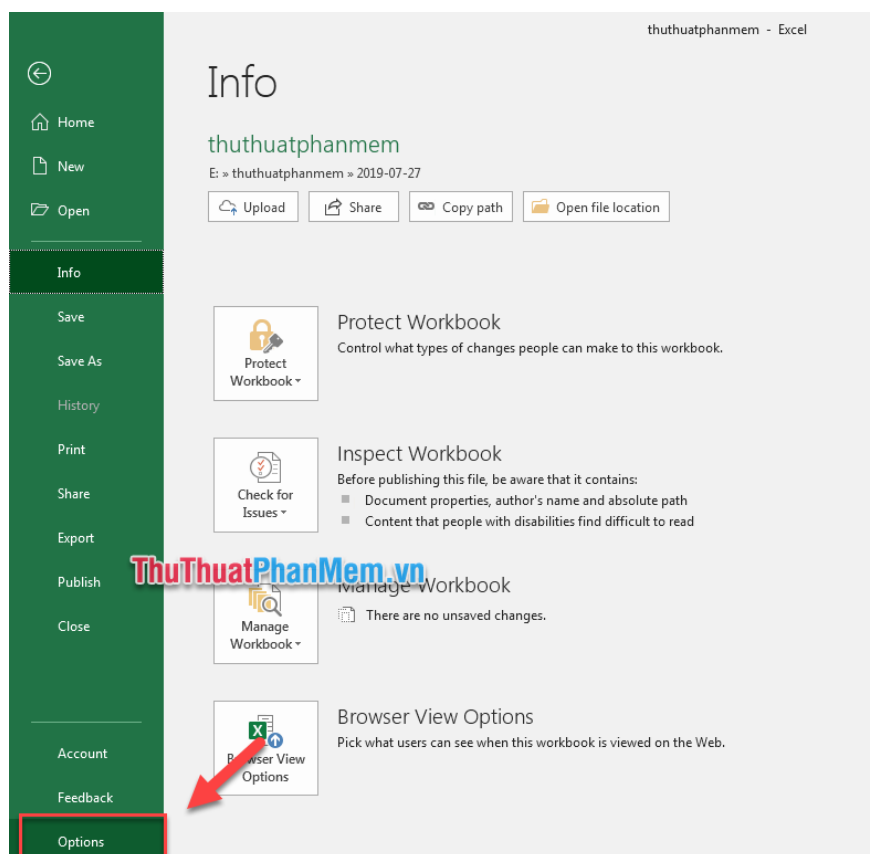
thuthuatphanmem - Excel

Home
New
Open
Info
Save
Save As
History
Print
Share
Export
Publish
Close
Account
Feedback
Options

Info

thuthuatphanmem

E: » thuthuatphanmem » 2019-07-27

Upload
Share
Copy path
Open file location

Protect Workbook

Protect Workbook
Control what types of changes people can make to this workbook.

Check for Issues

Inspect Workbook
Before publishing this file, be aware that it contains:
Document properties, author's name and absolute path
Content that people with disabilities find difficult to read

ThuThuatPhanMem.vn

Manage Workbook

Manage Workbook
There are no unsaved changes.

Browser View Options

Browser View Options
Pick what users can see when this workbook is viewed on the Web.